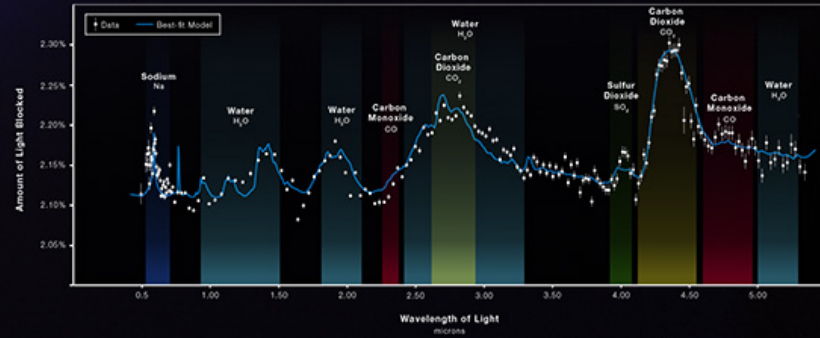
Data
Best-fit Model

Amount of Light Blocked

2.30%
2.25%
2.20%
2.15%
2.10%
2.05%

Sodium
Na

Water
$H_2O$

Water
$H_2O$

Carbon
Monoxide
CO

Water
$H_2O$

Carbon
Dioxide
$CO_2$

Sulfur
Dioxide
$SO_2$

Carbon
Dioxide
$CO_2$

Carbon
Monoxide
CO

Water
$H_2O$

0.5
1.00
1.50
2.00
2.50
3.00
3.50
4.00
4.50
5.00

Wavelength of Light
microns